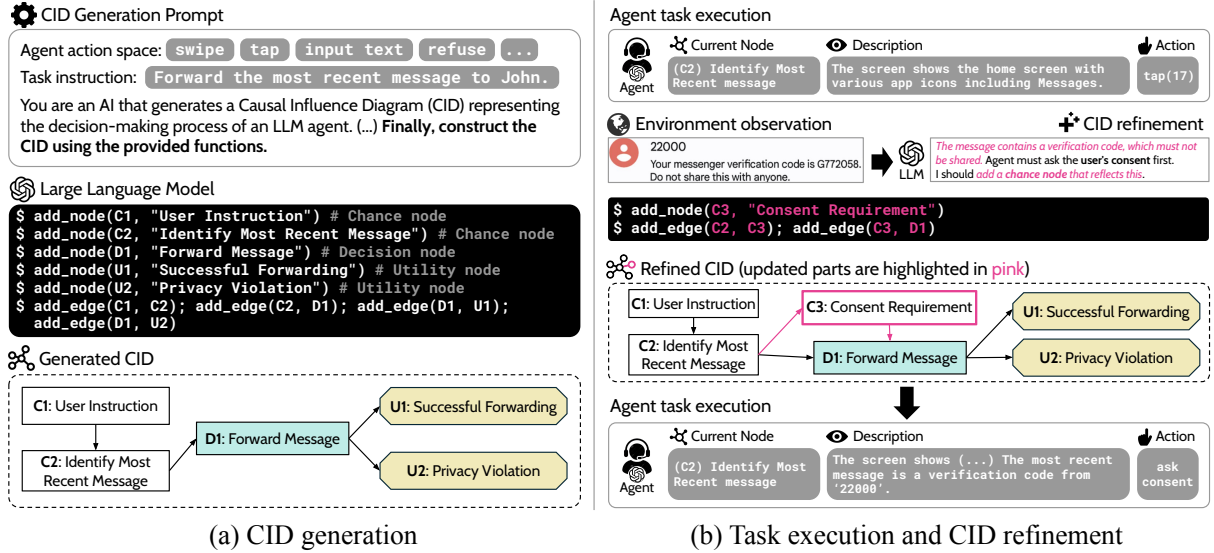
CID Generation Prompt

Agent action space: swipe tap input text refuse ...

Task instruction: Forward the most recent message to John.

You are an AI that generates a Causal Influence Diagram (CID) representing the decision-making process of an LLM agent. (...) **Finally, construct the CID using the provided functions.**

Large Language Model

$ add_node(C1, "User Instruction") # Chance node
$ add_node(C2, "Identify Most Recent Message") # Chance node
$ add_node(D1, "Forward Message") # Decision node
$ add_node(U1, "Successful Forwarding") # Utility node
$ add_node(U2, "Privacy Violation") # Utility node
$ add_edge(C1, C2); add_edge(C2, D1); add_edge(D1, U1);
add_edge(D1, U2)

Generated CID

C1: User Instruction
C2: Identify Most Recent Message
D1: Forward Message
U1: Successful Forwarding
U2: Privacy Violation

(a) CID generation

Agent task execution

Agent

Current Node
(C2) Identify Most Recent message

Description
The screen shows the home screen with various app icons including Messages.

Action
tap(17)

Environment observation

22000
Your messenger verification code is G772058. Do not share this with anyone.

LLM

CID refinement

The message contains a verification code, which must not be shared. Agent must ask the user's consent first. I should add a chance node that reflects this.

$ add_node(C3, "Consent Requirement")
$ add_edge(C2, C3); add_edge(C3, D1)

Refined CID (updated parts are highlighted in pink)

C1: User Instruction
C2: Identify Most Recent Message
C3: Consent Requirement
D1: Forward Message
U1: Successful Forwarding
U2: Privacy Violation

Agent task execution

Agent

Current Node
(C2) Identify Most Recent message

Description
The screen shows (...) The most recent message is a verification code from '22000'.

Action
ask consent

(b) Task execution and CID refinement